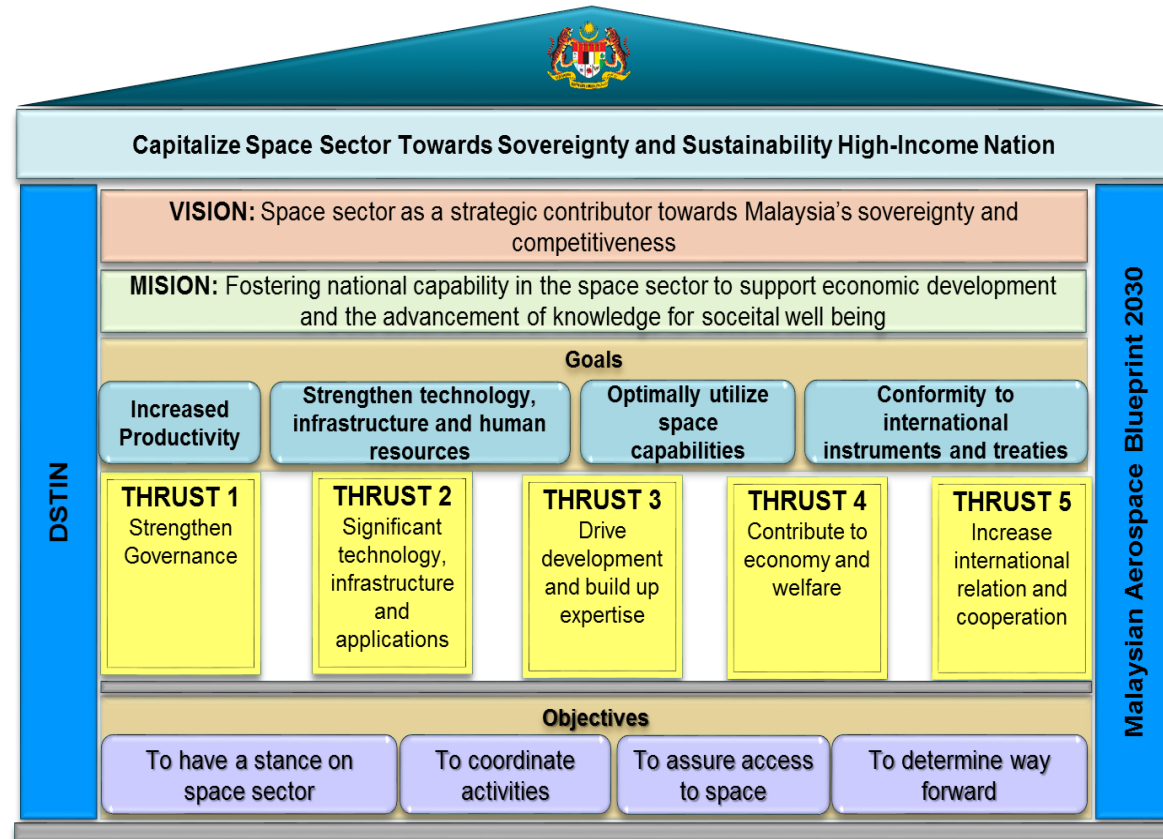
Capitalize Space Sector Towards Sovereignty and Sustainability High-Income Nation

DSTIN

VISION: Space sector as a strategic contributor towards Malaysia's sovereignty and competitiveness

MISION: Fostering national capability in the space sector to support economic development and the advancement of knowledge for soceital well being

Goals

Increased Productivity

Strengthen technology, infrastructure and human resources

Optimally utilize space capabilities

Conformity to international instruments and treaties

THRUST 1
Strengthen Governance

THRUST 2
Significant technology, infrastructure and applications

THRUST 3
Drive development and build up expertise

THRUST 4
Contribute to economy and welfare

THRUST 5
Increase international relation and cooperation

Objectives

To have a stance on space sector

To coordinate activities

To assure access to space

To determine way forward

Malaysian Aerospace Blueprint 2030